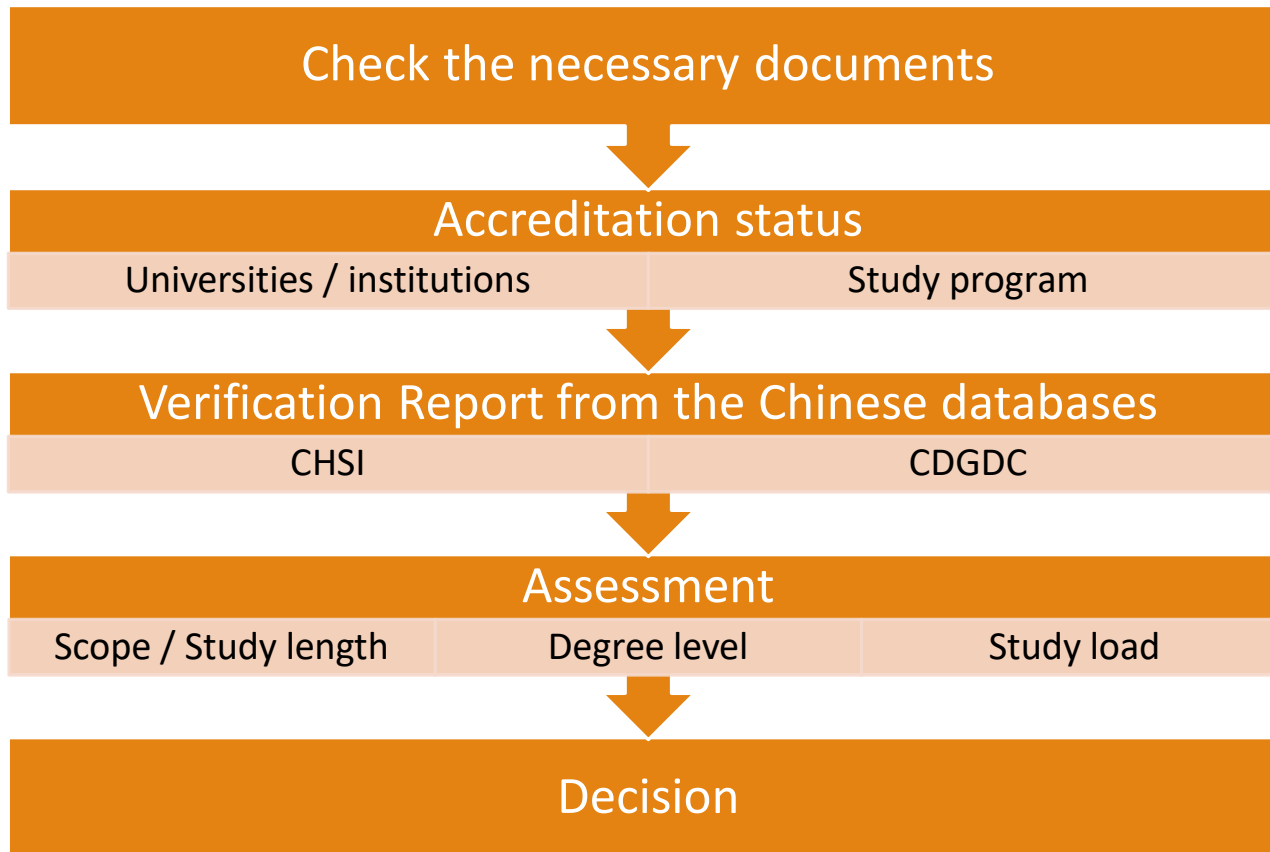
Check the necessary documents

Accreditation status

Universities / institutions

Study program

Verification Report from the Chinese databases

CHSI

CDGDC

Assessment

Scope / Study length

Degree level

Study load

Decision